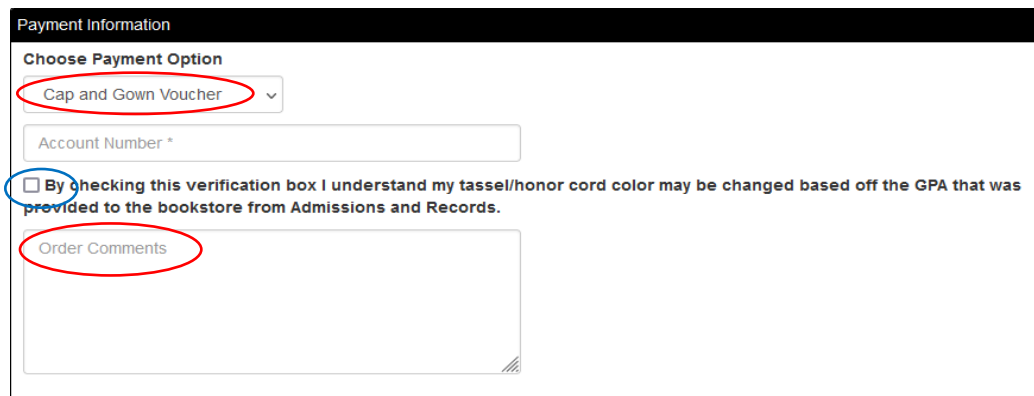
Payment Information

Choose Payment Option

Cap and Gown Voucher

Account Number *

By checking this verification box I understand my tassel/honor cord color may be changed based off the GPA that was provided to the bookstore from Admissions and Records.

Order Comments